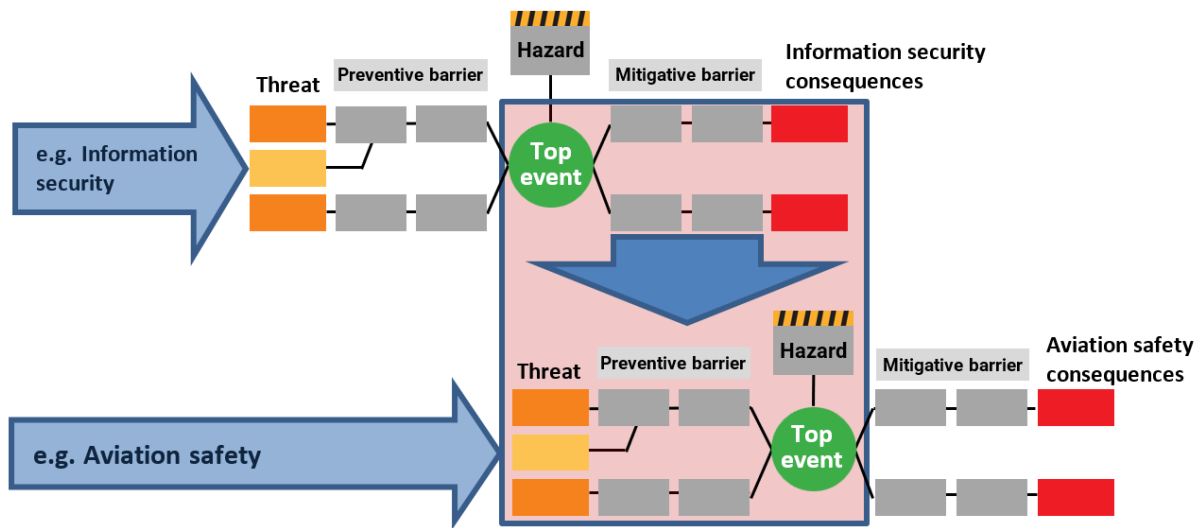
Hazard

Information security consequences

Threat

Preventive barrier

Mitigative barrier

e.g. Information security

Top event

Threat

Preventive barrier

Hazard

Mitigative barrier

Aviation safety consequences

e.g. Aviation safety

Top event